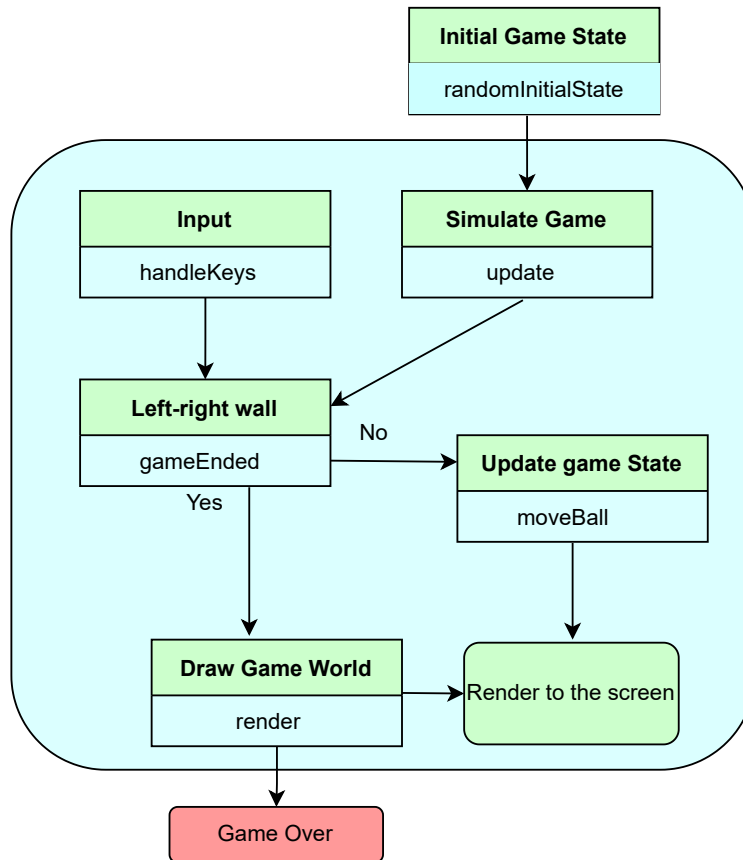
Initial Game State

randomInitialState

Input

handleKeys

Simulate Game

update

Left-right wall

gameEnded

No

Update game State

moveBall

Yes

Draw Game World

render

Render to the screen

Game Over